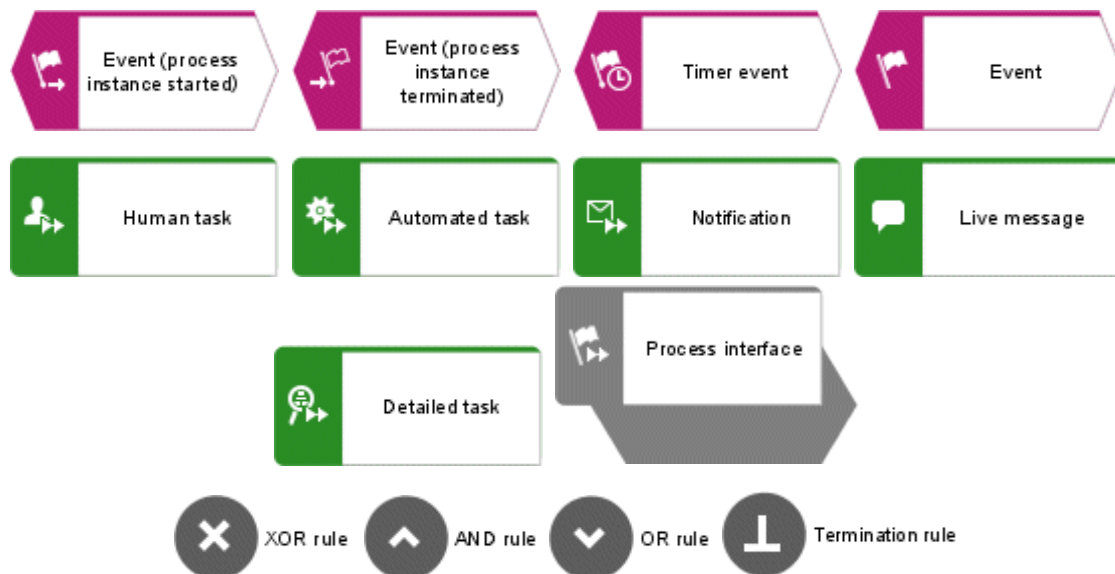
Event (process instance started)

Event (process instance terminated)

Timer event

Event

Human task

Automated task

Notification

Live message

Process interface

Detailed task

XOR rule

AND rule

OR rule

Termination rule